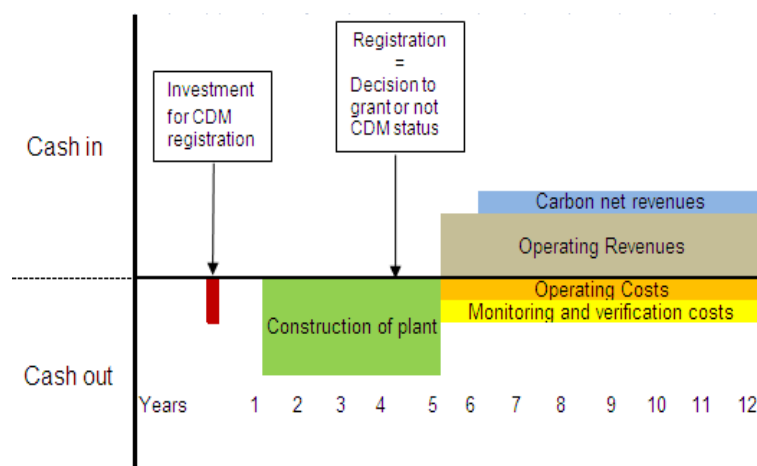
Cash in

Investment for CDM registration

Registration = Decision to grant or not CDM status

Carbon net revenues

Operating Revenues

Operating Costs

Monitoring and verification costs

Construction of plant

Cash out

Years 1 2 3 4 5 6 7 8 9 10 11 12